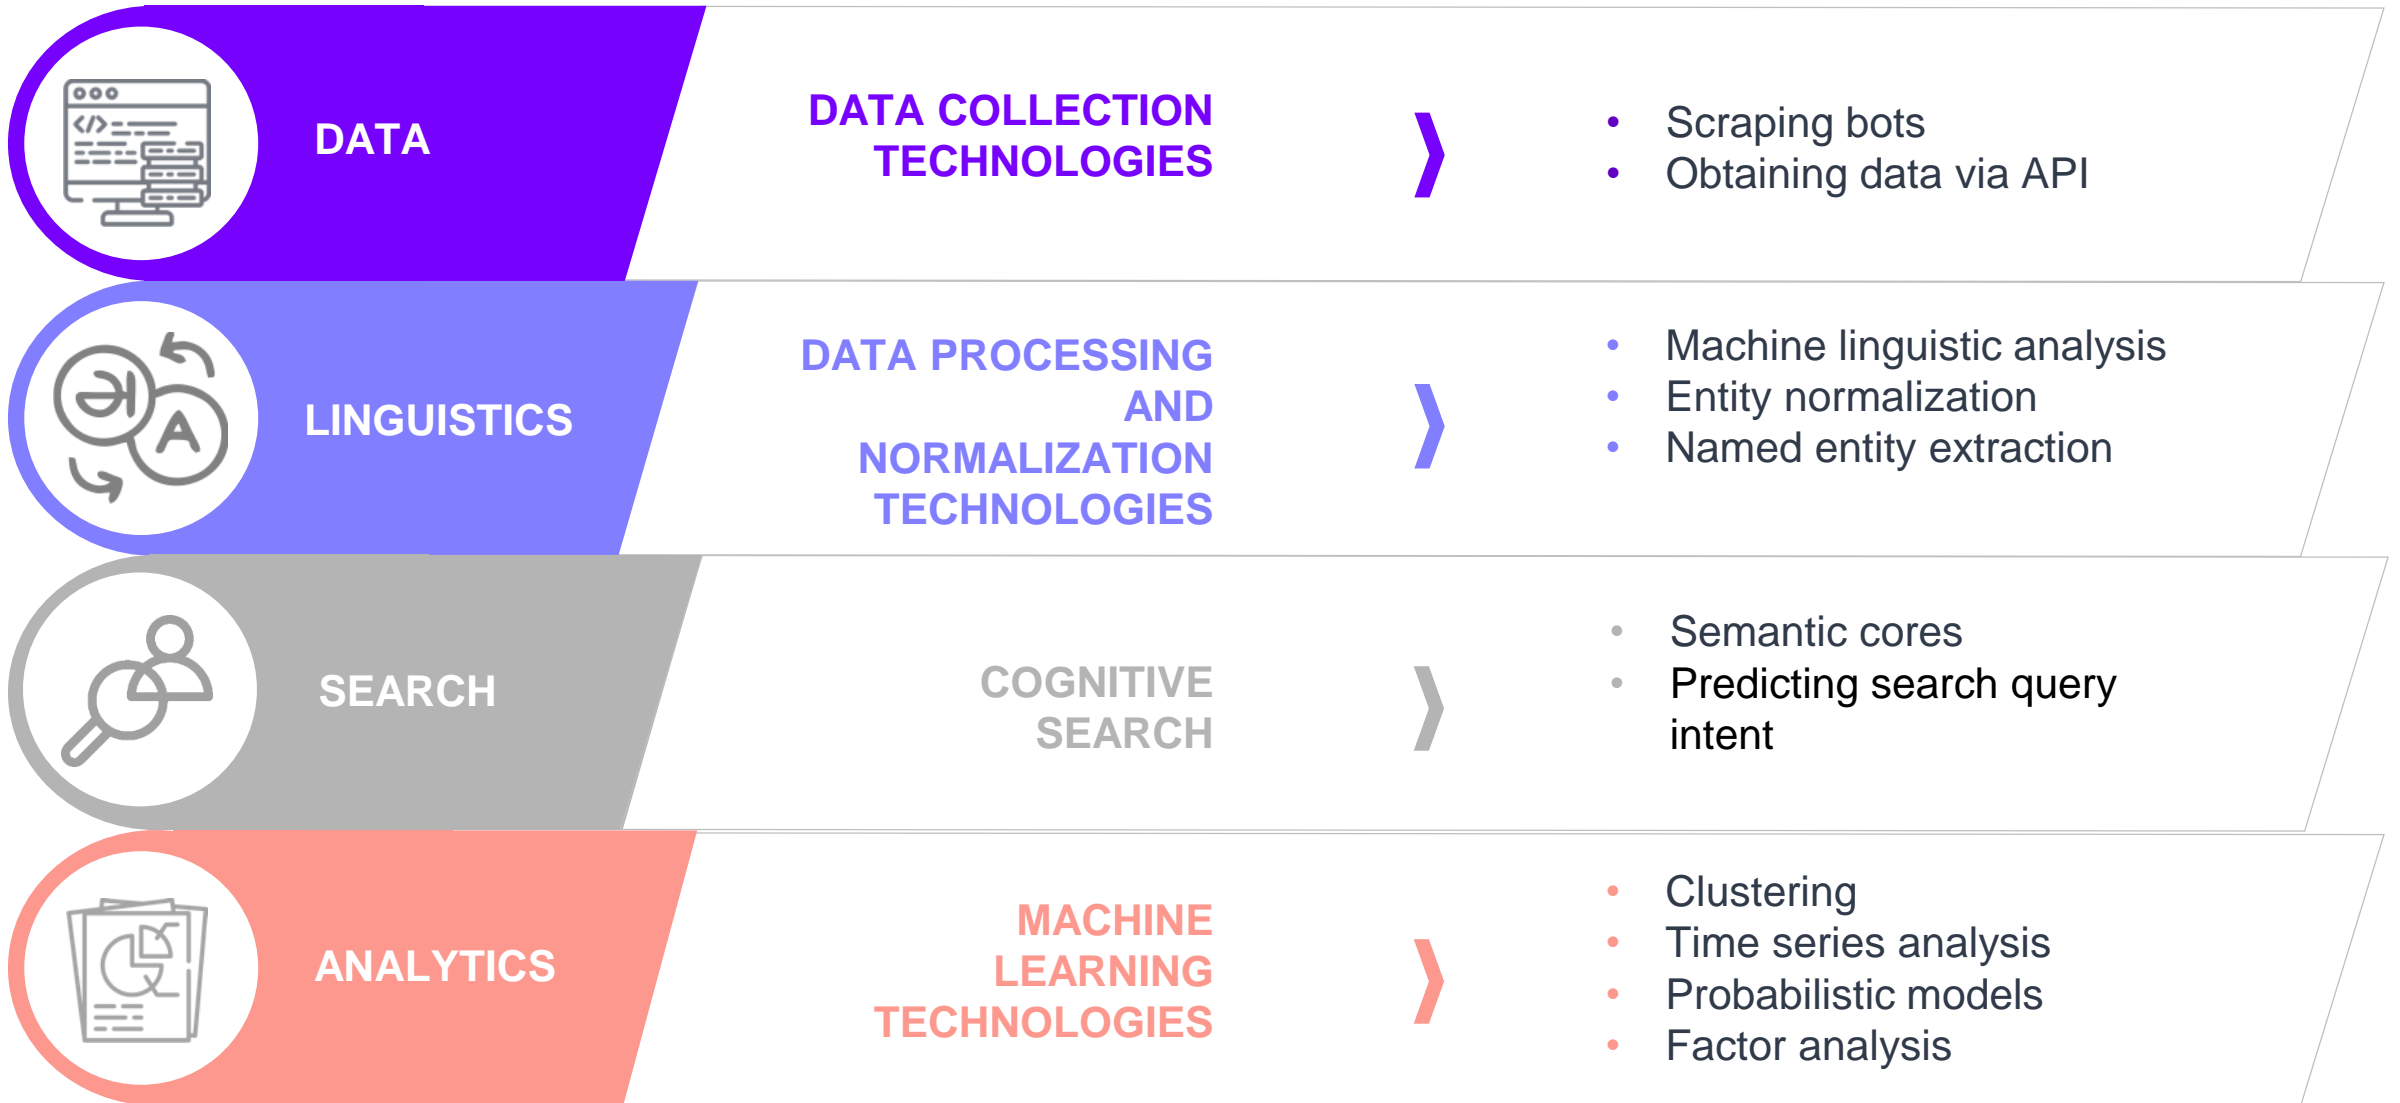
DATA

DATA COLLECTION TECHNOLOGIES

- Scraping bots
- Obtaining data via API

LINGUISTICS

DATA PROCESSING AND NORMALIZATION TECHNOLOGIES

- Machine linguistic analysis
- Entity normalization
- Named entity extraction

SEARCH

COGNITIVE SEARCH

- Semantic cores
- Predicting search query intent

ANALYTICS

MACHINE LEARNING TECHNOLOGIES

- Clustering
- Time series analysis
- Probabilistic models
- Factor analysis